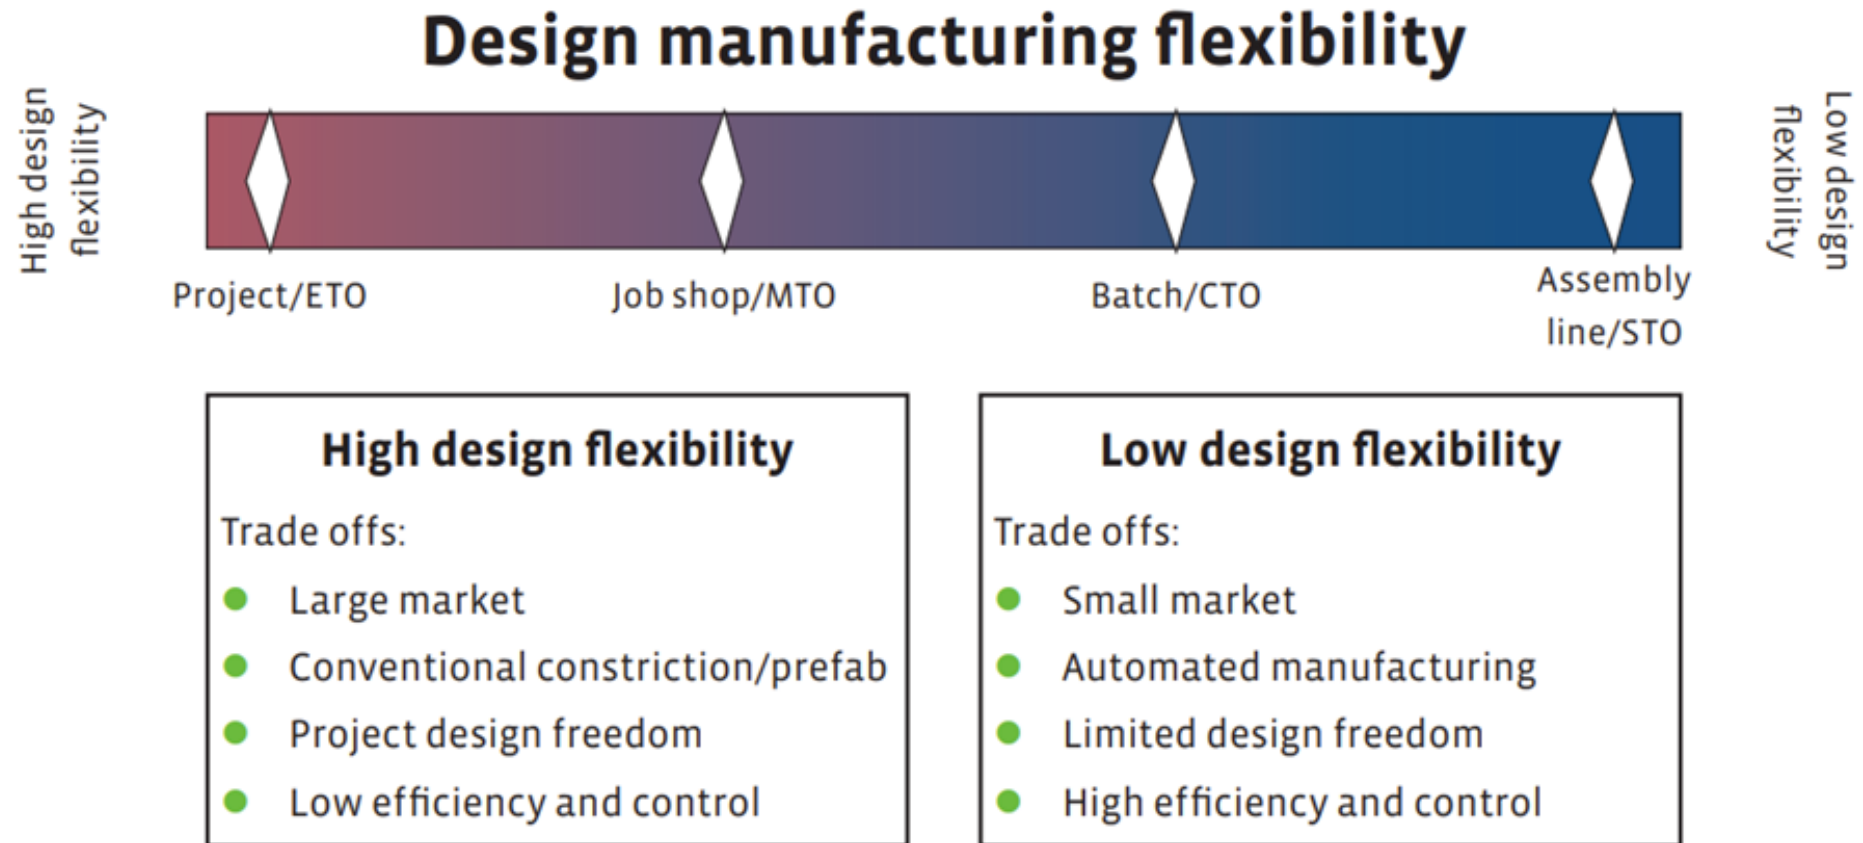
Design manufacturing flexibility

High design flexibility

Low design flexibility

Project/ETO

Job shop/MTO

Batch/CTO

Assembly line/STO

High design flexibility

Trade offs:

- Large market
- Conventional constriction/prefab
- Project design freedom
- Low efficiency and control

Low design flexibility

Trade offs:

- Small market
- Automated manufacturing
- Limited design freedom
- High efficiency and control